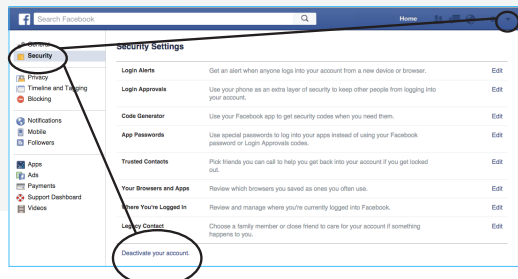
Search Facebook

Home

General
Security
Privacy
Timeline and Tagging
Blocking

Notifications
Mobile
Followers

Apps
Ads
Payments
Support Dashboard
Videos

Security Settings

| | | |
|---|---|---|
| Login Alerts | Get an alert when anyone logs into your account from a new device or browser. | Edit |
| Login Approvals | Use your phone as an extra layer of security to keep other people from logging into your account. | Edit |
| Code Generator | Use your Facebook app to get security codes when you need them. | Edit |
| App Passwords | Use special passwords to log into your apps instead of using your Facebook password or Login Approvals codes. | Edit |
| Trusted Contacts | Pick friends you can call to help you get back into your account if you get locked out. | Edit |
| Your Browsers and Apps | Review which browsers you saved as ones you often use. | Edit |
| Where You're Logged In | Review and manage where you're currently logged into Facebook. | Edit |
| Legacy Contact | Choose a family member or close friend to care for your account if something happens to you. | Edit |

Deactivate your account.